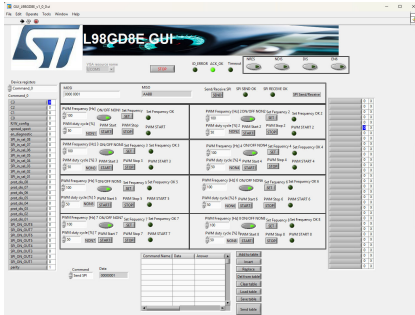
L98GD8E GUI

File Edit Operate Tools Window Help

ST

SPI_ERROR LOCK_ON Thermal

Device registers
Command_0
Command_1

MOSI
MISO
Send/Receive SPI
SPI SEND OK
SPI RECEIVE OK
SPI Send/Receive

PWM frequency [Hz] 1 ON/OFF MOSI Set frequency 1
100
SET
Set Frequency OK 1
PWM duty cycle [%] 1
50
PWM Start 1
PWM START 1

PWM frequency [Hz] 2 ON/OFF MOSI Set frequency 2
100
SET
Set Frequency OK 2
PWM duty cycle [%] 2
50
PWM Start 2
PWM START 2

PWM frequency [Hz] 3 ON/OFF MOSI Set frequency 3
100
SET
Set Frequency OK 3
PWM duty cycle [%] 3
50
PWM Start 3
PWM START 3

PWM frequency [Hz] 4 ON/OFF MOSI Set frequency 4
100
SET
Set Frequency OK 4
PWM duty cycle [%] 4
50
PWM Start 4
PWM START 4

PWM frequency [Hz] 5 ON/OFF MOSI Set frequency 5
100
SET
Set Frequency OK 5
PWM duty cycle [%] 5
50
PWM Start 5
PWM START 5

PWM frequency [Hz] 6 ON/OFF MOSI Set frequency 6
100
SET
Set Frequency OK 6
PWM duty cycle [%] 6
50
PWM Start 6
PWM START 6

PWM frequency [Hz] 7 ON/OFF MOSI Set frequency 7
100
SET
Set Frequency OK 7
PWM duty cycle [%] 7
50
PWM Start 7
PWM START 7

PWM frequency [Hz] 8 ON/OFF MOSI Set frequency 8
100
SET
Set Frequency OK 8
PWM duty cycle [%] 8
50
PWM Start 8
PWM START 8

Command
Send SPI
Data

Command Name Data Amount

Add to table
Insert
Replace
Set from table
Clear table
Load table
Save table
Send table